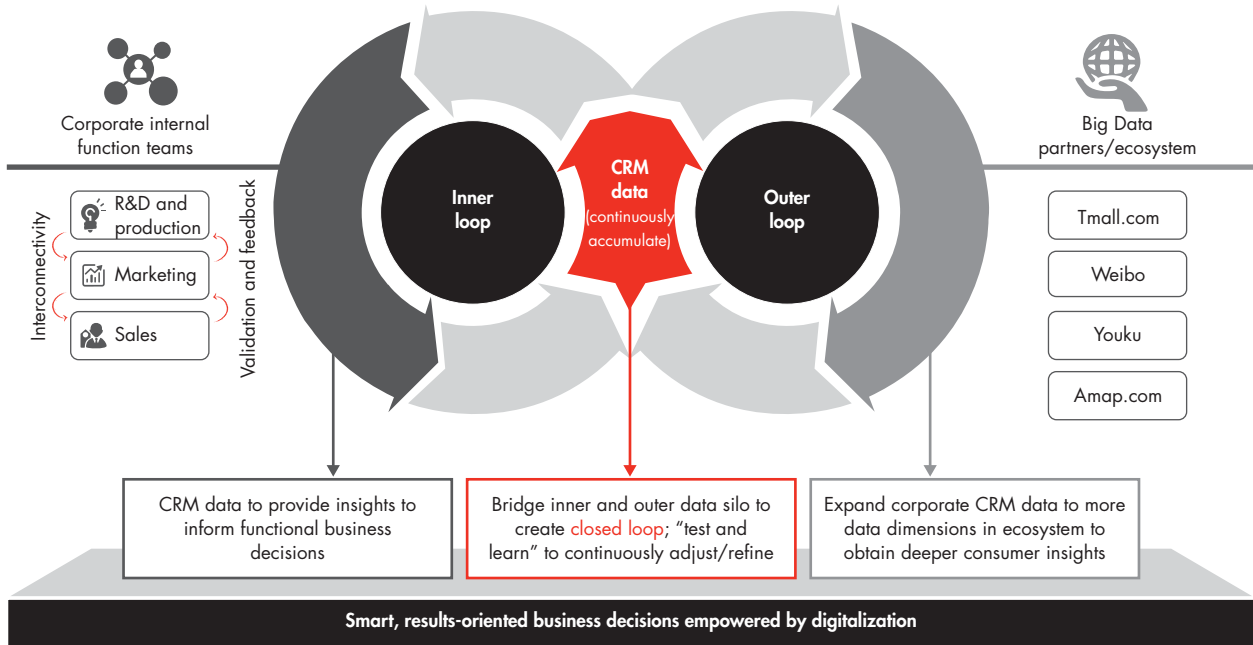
Corporate internal function teams

Big Data partners/ecosystem

Interconnectivity

R&D and production

Marketing

Sales

Validation and feedback

Inner loop

CRM data (continuously accumulate)

Outer loop

Tmall.com

Weibo

Youku

Amap.com

CRM data to provide insights to inform functional business decisions

Bridge inner and outer data silo to create closed loop; "test and learn" to continuously adjust/refine

Expand corporate CRM data to more data dimensions in ecosystem to obtain deeper consumer insights

Smart, results-oriented business decisions empowered by digitalization